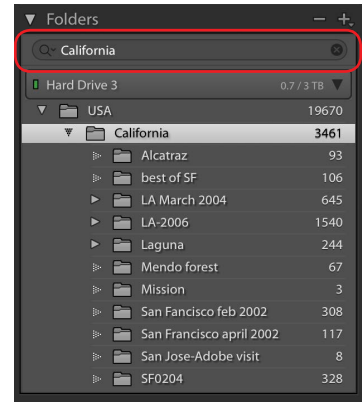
▼ Folders — +

California

Hard Drive 3 0.7 / 3 TB

USA 19670

California 3461

Alcatraz 93

best of SF 106

LA March 2004 645

LA-2006 1540

Laguna 244

Mendo forest 67

Mission 3

San Fancisco feb 2002 308

San Francisco april 2002 117

San Jose-Adobe visit 8

SF0204 328